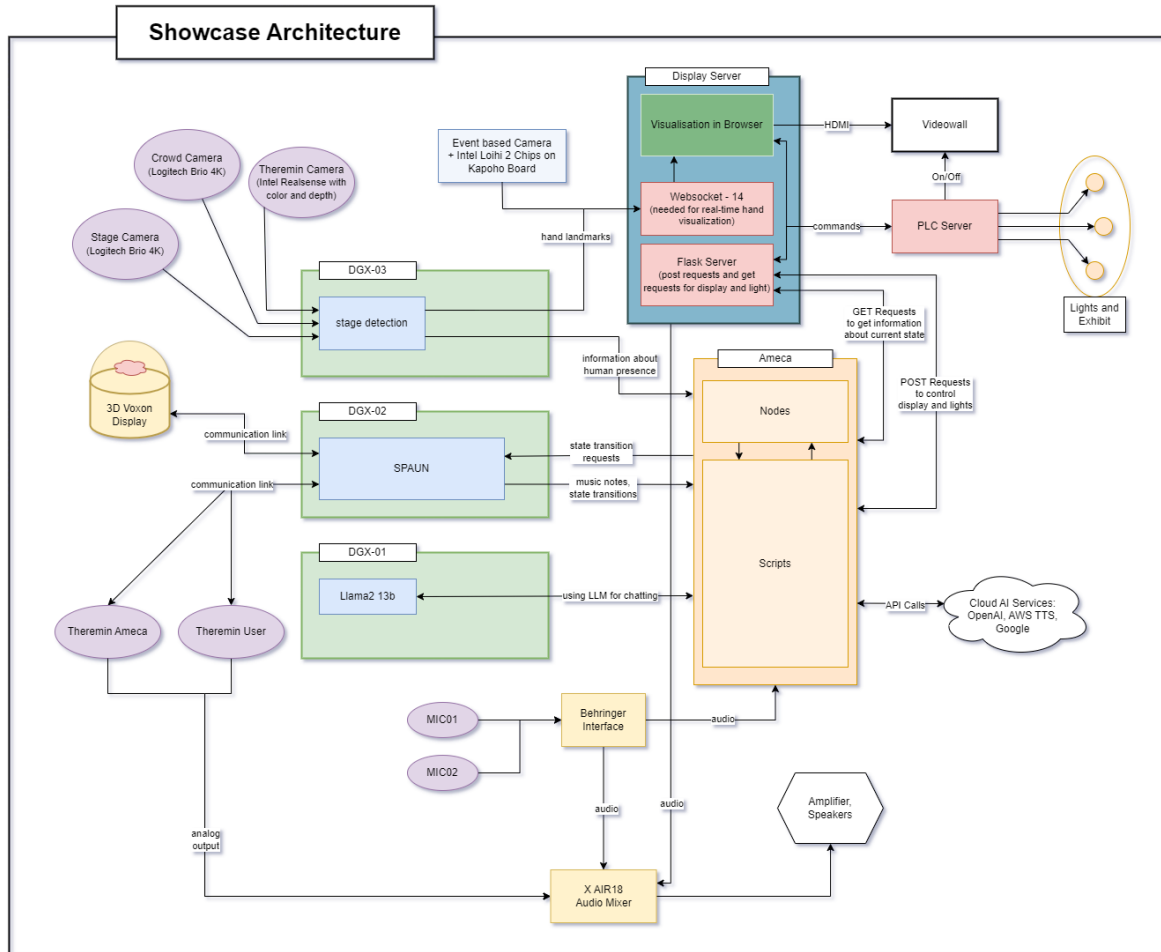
Showcase Architecture

Display Server

Visualisation in Browser

HDMI

Videowall

On/Off

Event based Camera + Intel Loihi 2 Chips on Kapoho Board

Websocket - 14 (needed for real-time hand visualization)

commands

PLC Server

Crowd Camera (Logitech Brio 4K)

Theremin Camera (Intel Realsense with color and depth)

Stage Camera (Logitech Brio 4K)

hand landmarks

Flask Server (post requests and get requests for display and light)

Lights and Exhibit

DGX-03

stage detection

GET Requests to get information about current state

information about human presence

Ameca

3D Voxon Display

DGX-02

Nodes

POST Requests to control display and lights

communication link

SPAUN

state transition requests

communication link

music notes, state transitions

DGX-01

Scripts

Llama2 13b

using LLM for chatting

API Calls

Cloud AI Services: OpenAI, AWS TTS, Google

Theremin Ameca

Theremin User

MIC01

Behringer Interface

audio

MIC02

audio

audio

Amplifier, Speakers

analog output

X AIR18 Audio Mixer